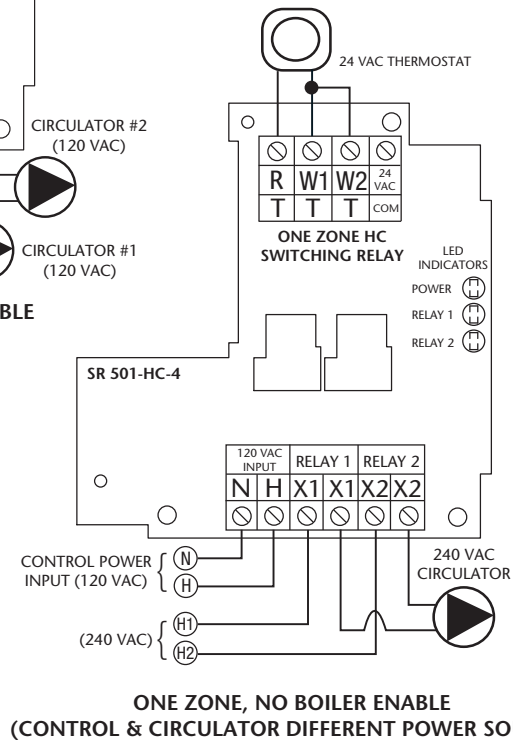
24 VAC THERMOSTAT

CIRCULATOR #2
(120 VAC)

CIRCULATOR #1
(120 VAC)

BLE

| R | W1 | W2 | 24 VAC |
|---|---|---|---|
| T | T | T | COM |

ONE ZONE HC
SWITCHING RELAY

LED
INDICATORS
POWER
RELAY 1
RELAY 2

SR 501-HC-4

| 120 VAC INPUT | | RELAY 1 | | RELAY 2 | |
|---|---|---|---|---|---|
| N | H | X1 | X1 | X2 | X2 |

CONTROL POWER
INPUT (120 VAC)
N
H

(240 VAC)
H1
H2

240 VAC
CIRCULATOR

ONE ZONE, NO BOILER ENABLE
(CONTROL & CIRCULATOR DIFFERENT POWER SO